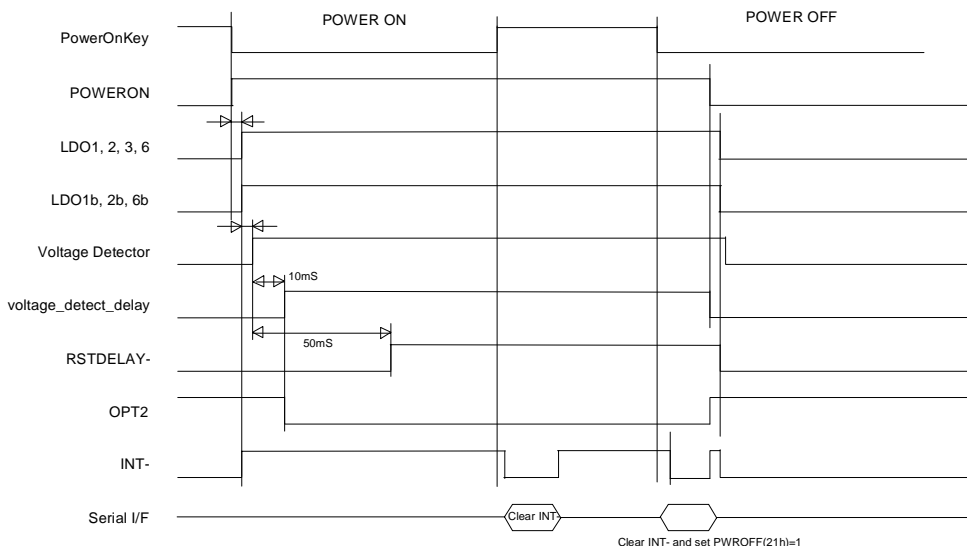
POWER ON

POWER OFF

PowerOnKey

POWERON

LDO1, 2, 3, 6

LDO1b, 2b, 6b

Voltage Detector

10mS

voltage_detect_delay

50mS

RSTDELAY-

OPT2

INT-

Serial I/F

Clear INT

Clear INT- and set PWROFF(21h)=1